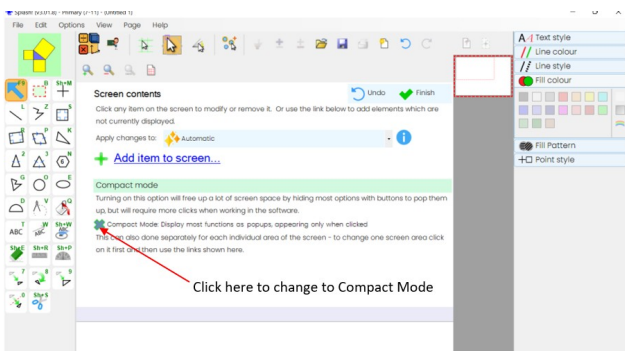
Sputnik (v3.01.8) - Primary (7-11) - (Untitled 1)

File Edit Options View Page Help

Screen contents

Undo

Finish

Click any item on the screen to modify or remove it. Or use the link below to add elements which are not currently displayed.

Apply changes to: Automatic

Add item to screen...

Compact mode

Turning on this option will free up a lot of screen space by hiding most options with buttons to pop them up, but will require more clicks when working in the software.

Compact Mode: Display most functions as popups, appearing only when clicked

This can also done separately for each individual area of the screen - to change one screen area click on it first and then use the links shown here.

Click here to change to Compact Mode

Text style

Line colour

Line style

Fill colour

Fill Pattern

Point style

F A L B Sh+M J Z S P K T ABC W Sh+W Sh+E Sh+R Sh+P 7 8 9 0 Sh+S